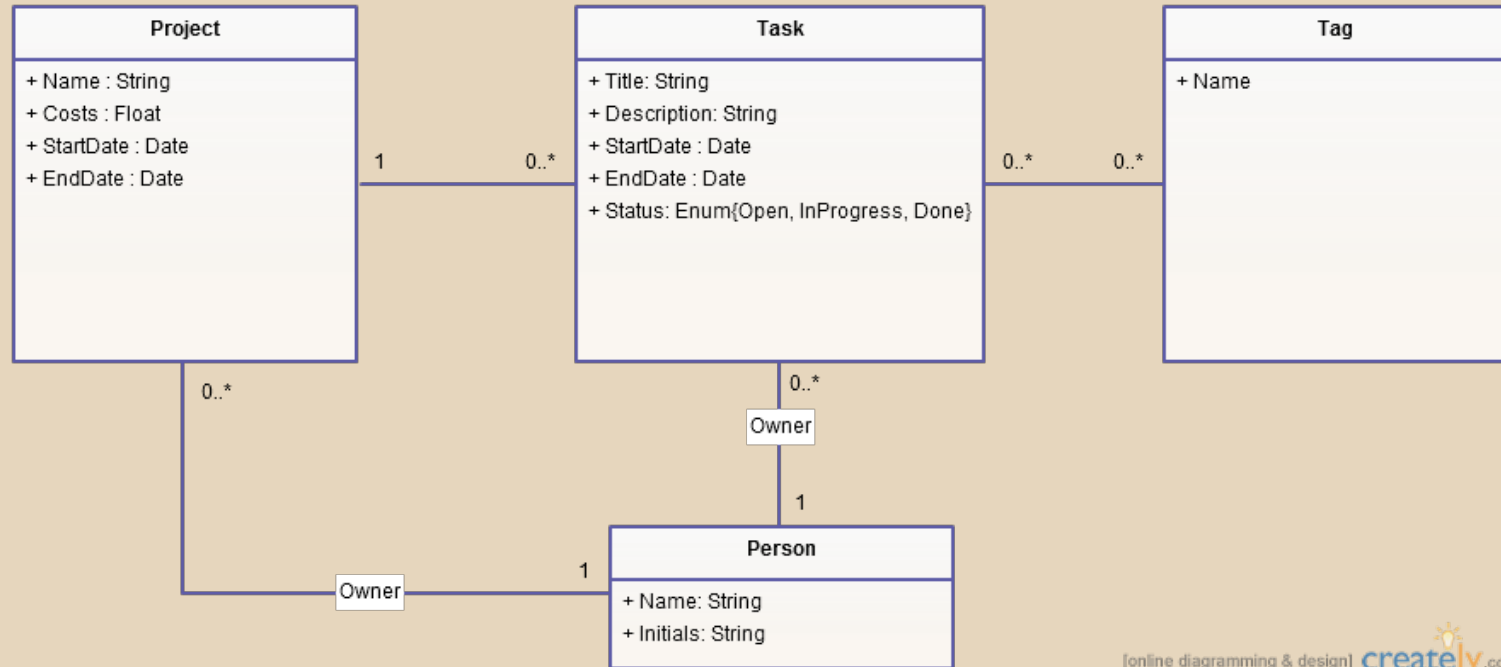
Project

+ Name : String
+ Costs : Float
+ StartDate : Date
+ EndDate : Date

1

0..*

Task

+ Title: String
+ Description: String
+ StartDate : Date
+ EndDate : Date
+ Status: Enum{Open, InProgress, Done}

0..*

0..*

Tag

+ Name

0..*

0..*

Owner

1

Person

+ Name: String
+ Initials: String

Owner

1

[online diagramming & design] creately.co